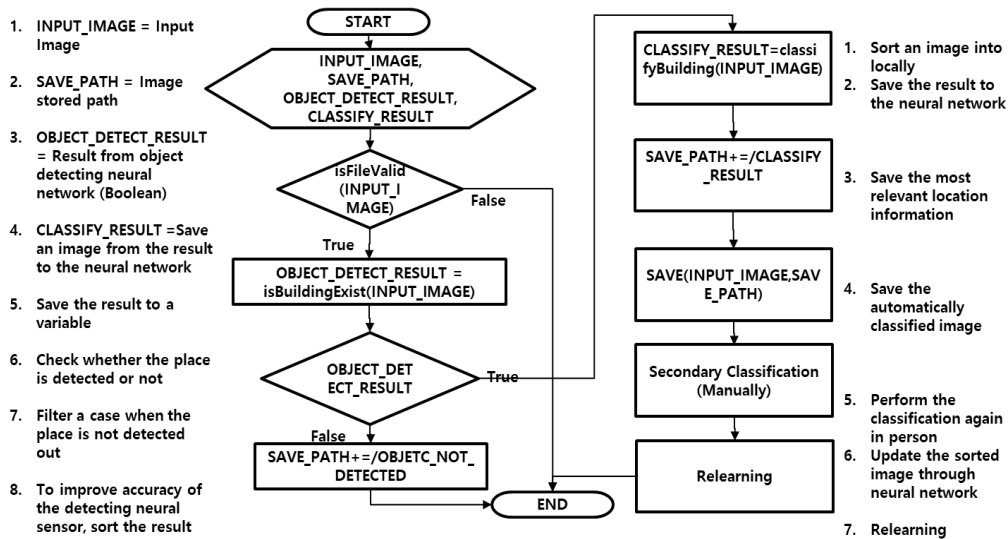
1. INPUT_IMAGE = Input Image

2. SAVE_PATH = Image stored path

3. OBJECT_DETECT_RESULT = Result from object detecting neural network (Boolean)

4. CLASSIFY_RESULT =Save an image from the result to the neural network

5. Save the result to a variable

6. Check whether the place is detected or not

7. Filter a case when the place is not detected out

8. To improve accuracy of the detecting neural sensor, sort the result

START

INPUT_IMAGE, SAVE_PATH, OBJECT_DETECT_RESULT, CLASSIFY_RESULT

isFileValid (INPUT_IMAGE)

False

True

OBJECT_DETECT_RESULT = isBuildingExist(INPUT_IMAGE)

OBJECT_DETECT_RESULT

True

False

SAVE_PATH+=/OBJETC_NOT_DETECTED

END

CLASSIFY_RESULT=classifyBuilding(INPUT_IMAGE)

SAVE_PATH+=/CLASSIFY_RESULT

SAVE(INPUT_IMAGE,SAVE_PATH)

Secondary Classification (Manually)

Relearning

1. Sort an image into locally
2. Save the result to the neural network

3. Save the most relevant location information

4. Save the automatically classified image

5. Perform the classification again in person
6. Update the sorted image through neural network

7. Relearning